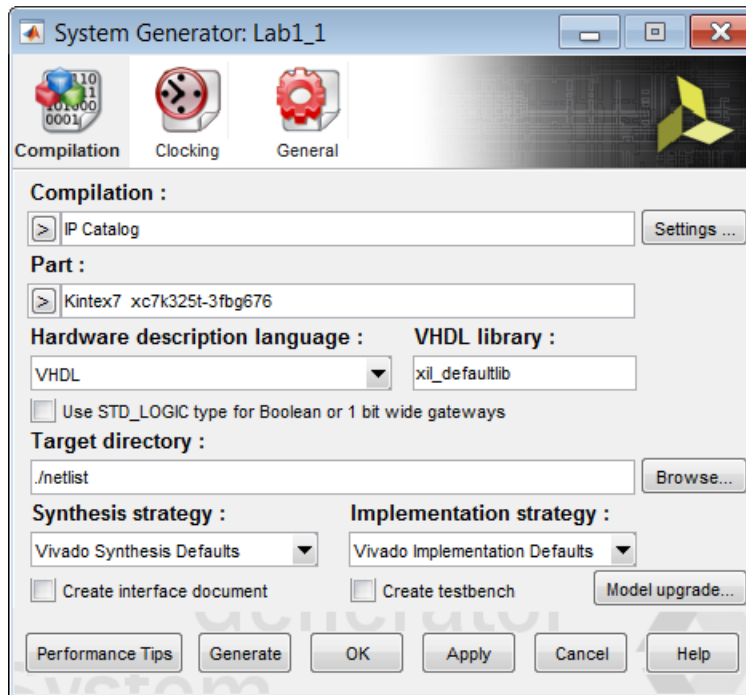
System Generator: Lab1_1

Compilation
Clocking
General

Compilation :
> IP Catalog
Settings ...

Part :
> Kintex7 xc7k325t-3fbg676

Hardware description language :
VHDL
VHDL library :
xil_defaultlib

Use STD_LOGIC type for Boolean or 1 bit wide gateways

Target directory :
./netlist
Browse...

Synthesis strategy :
Vivado Synthesis Defaults
Implementation strategy :
Vivado Implementation Defaults

Create interface document
Create testbench
Model upgrade...

Performance Tips
Generate
OK
Apply
Cancel
Help